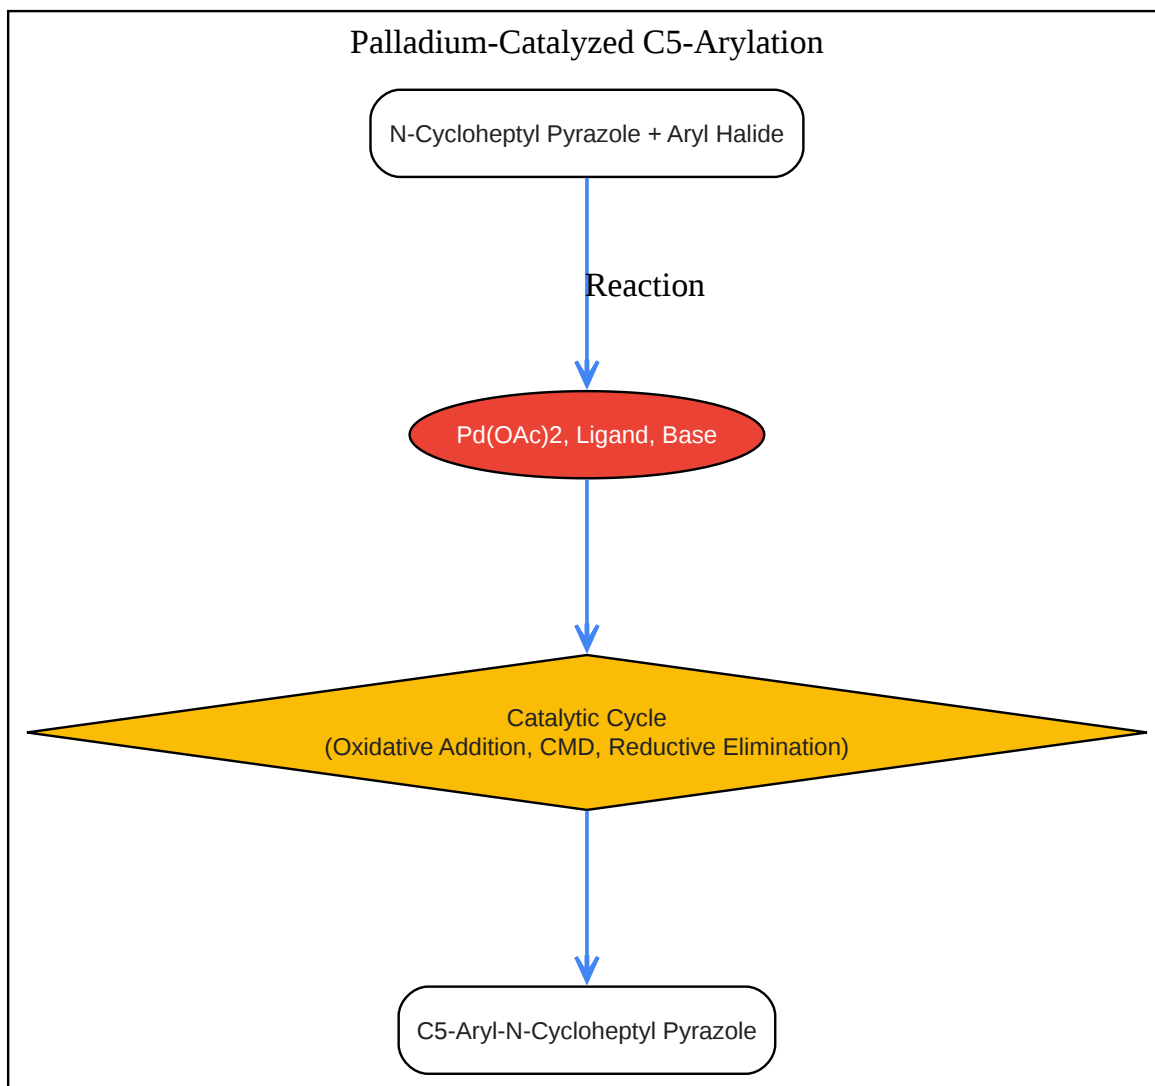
Palladium-Catalyzed C5-Arylation

N-Cycloheptyl Pyrazole + Aryl Halide

Reaction

Pd(OAc)2, Ligand, Base

Catalytic Cycle
(Oxidative Addition, CMD, Reductive Elimination)

C5-Aryl-N-Cycloheptyl Pyrazole